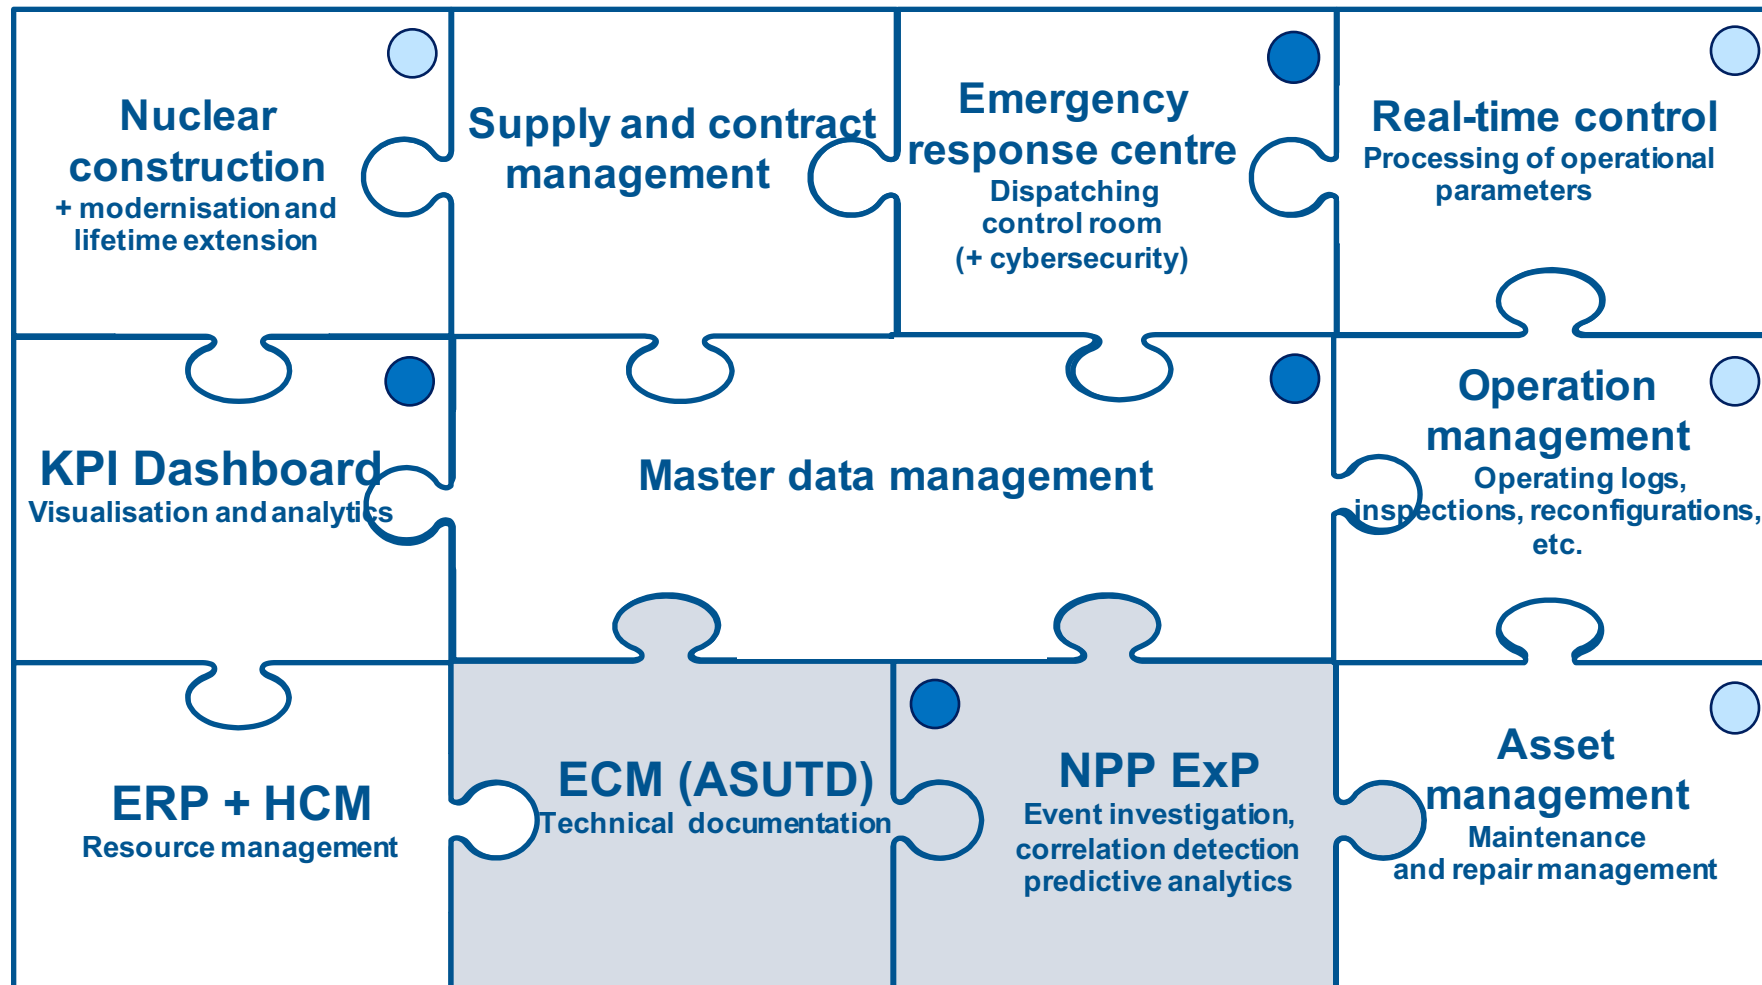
Nuclear construction
+ modernisation and lifetime extension

Supply and contract management

Emergency response centre
Dispatching control room
(+ cybersecurity)

Real-time control
Processing of operational parameters

KPI Dashboard
Visualisation and analytics

Master data management

Operation management
Operating logs, inspections, reconfigurations, etc.

ERP + HCM
Resource management

ECM (ASUTD)
Technical documentation

NPP ExP
Event investigation, correlation detection predictive analytics

Asset management
Maintenance and repair management